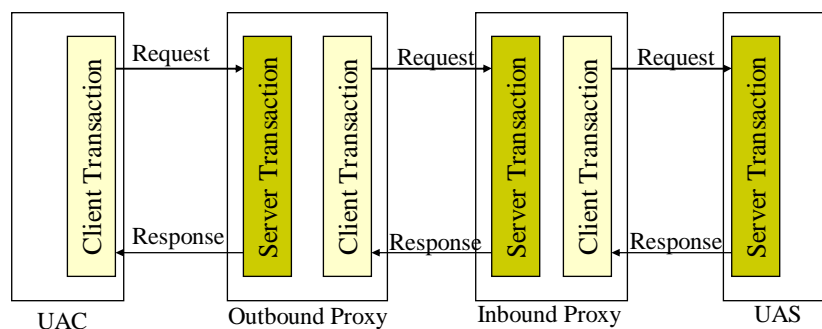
Client Transaction

Request

Response

UAC

Server Transaction

Client Transaction

Request

Response

Outbound Proxy

Server Transaction

Client Transaction

Request

Response

Inbound Proxy

Server Transaction

UAS